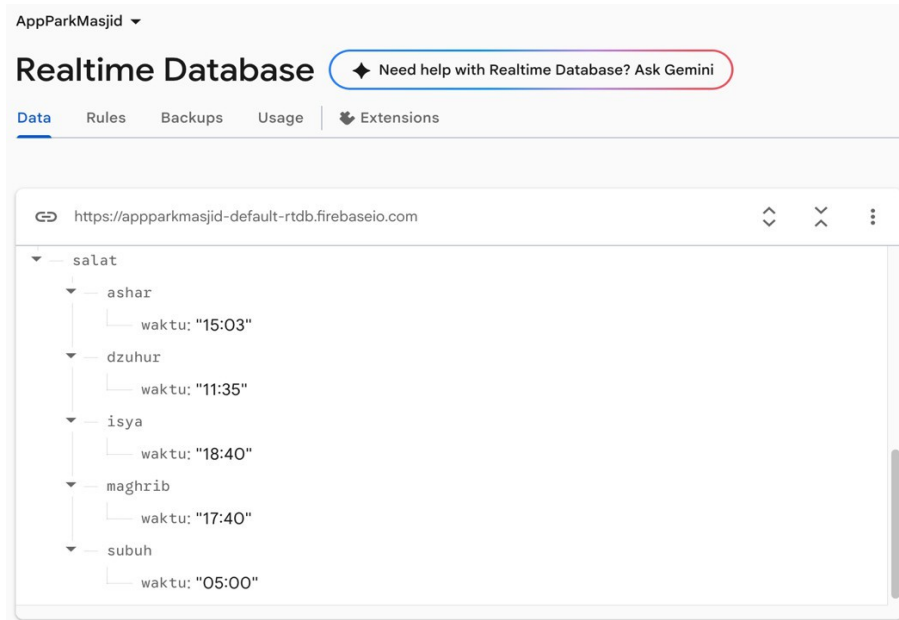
AppParkMasjid

Realtime Database

Need help with Realtime Database? Ask Gemini

Data Rules Backups Usage Extensions

https://appparkmasjid-default-rtdb.firebaseio.com

salat
ashar
waktu: "15:03"
dzuhur
waktu: "11:35"
isya
waktu: "18:40"
maghrib
waktu: "17:40"
subuh
waktu: "05:00"